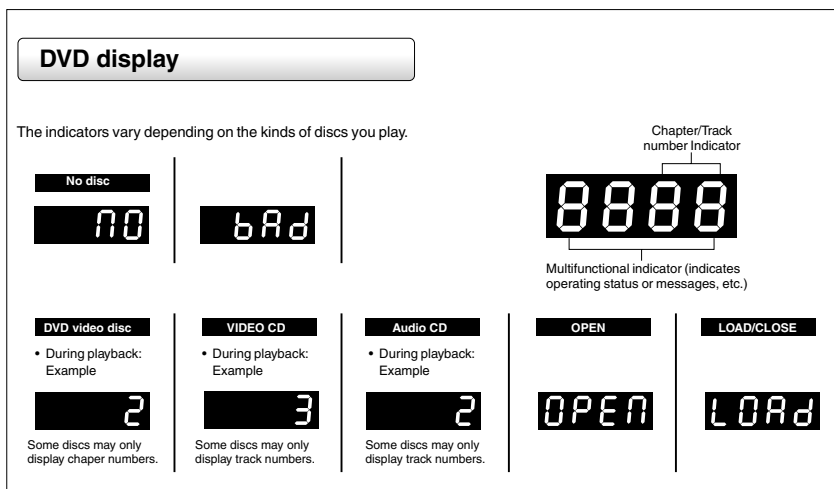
DVD display

The indicators vary depending on the kinds of discs you play.

No disc

NO

bAd

Chapter/Track number Indicator

8888

Multifunctional indicator (indicates operating status or messages, etc.)

DVD video disc

• During playback: Example

2

Some discs may only display chaper numbers.

VIDEO CD

• During playback: Example

3

Some discs may only display track numbers.

Audio CD

• During playback: Example

2

Some discs may only display track numbers.

OPEN

OPEN

LOAD/CLOSE

LOAd